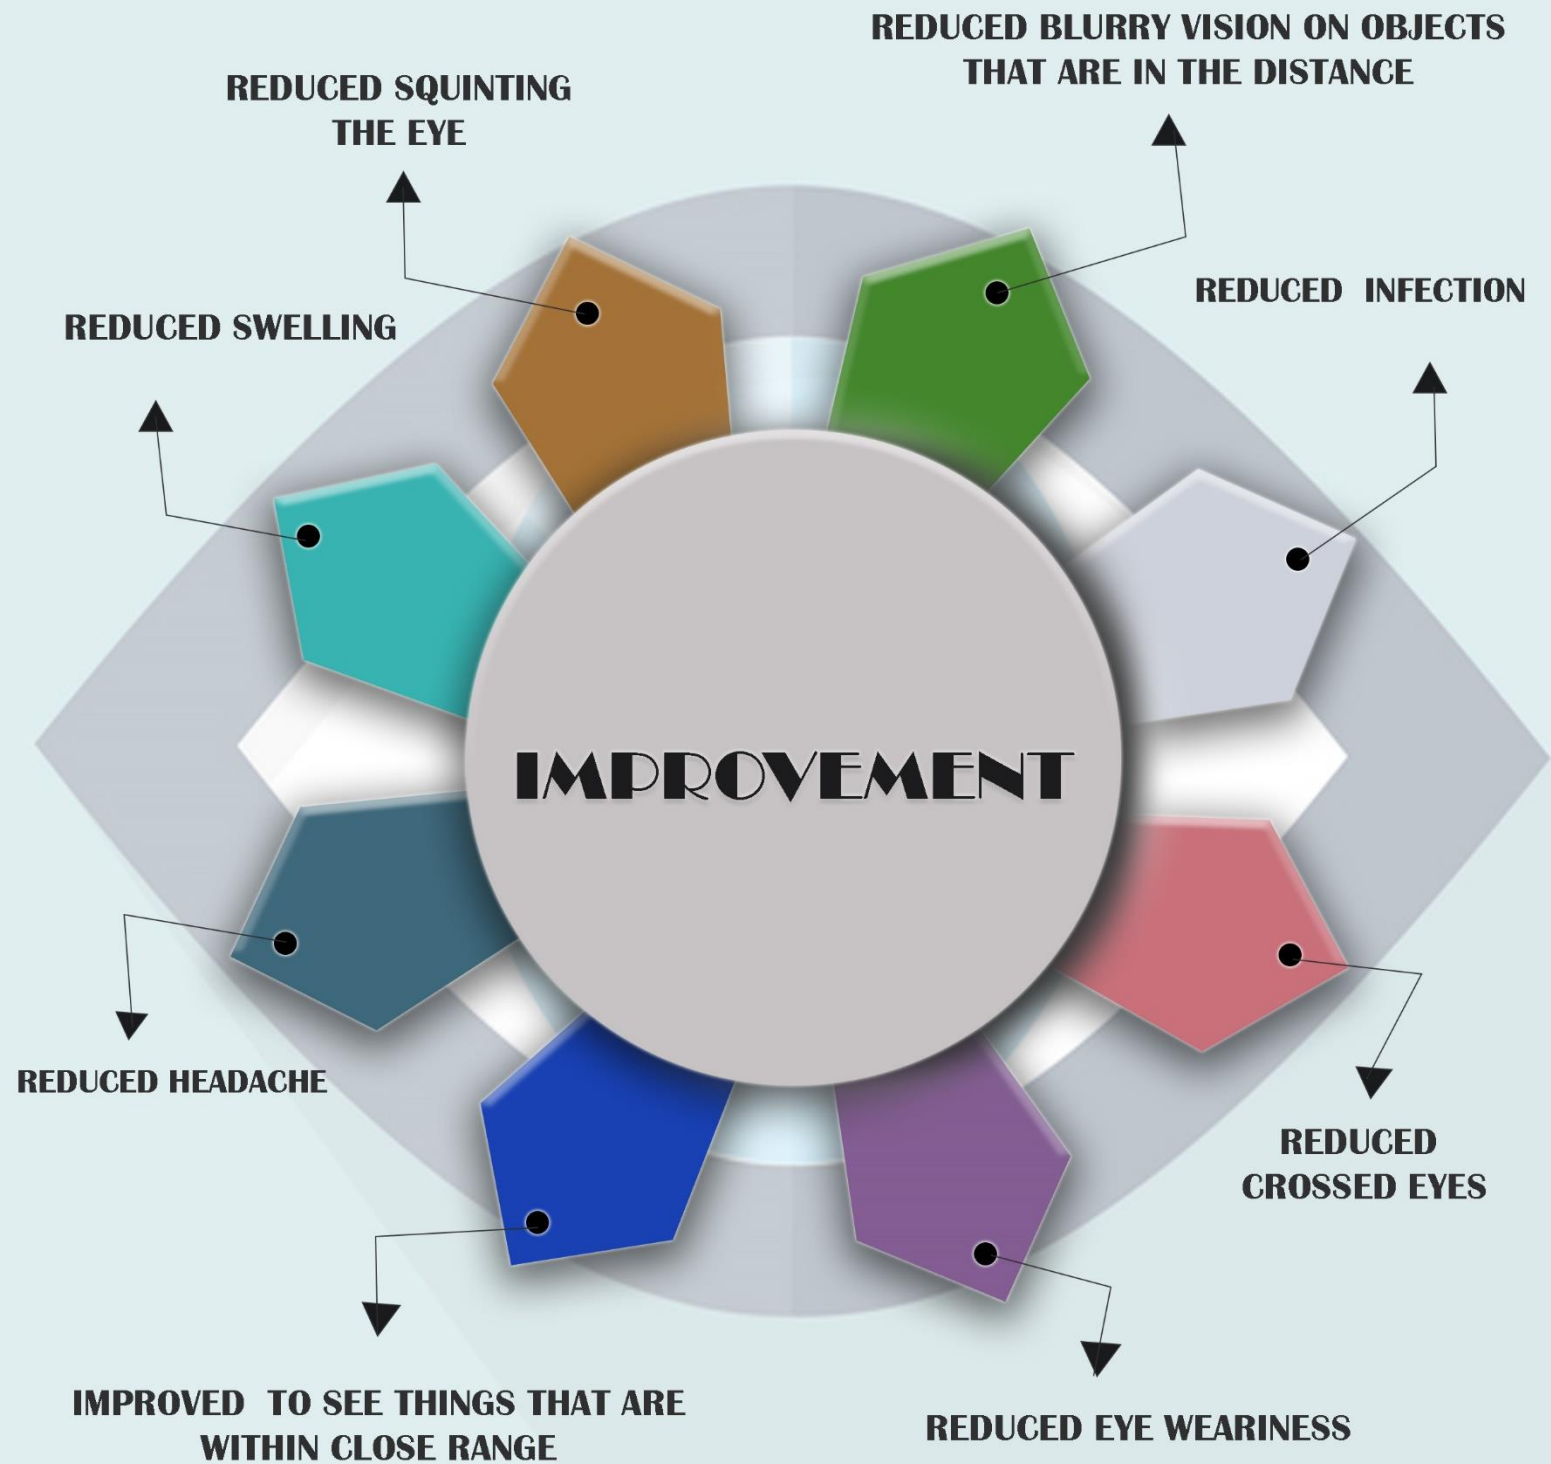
REDUCED BLURRY VISION ON OBJECTS THAT ARE IN THE DISTANCE

REDUCED SQUINTING THE EYE

REDUCED SWELLING

REDUCED  INFECTION

IMPROVEMENT

REDUCED HEADACHE

REDUCED CROSSED EYES

IMPROVED  TO SEE THINGS THAT ARE WITHIN CLOSE RANGE

REDUCED EYE WEARINESS